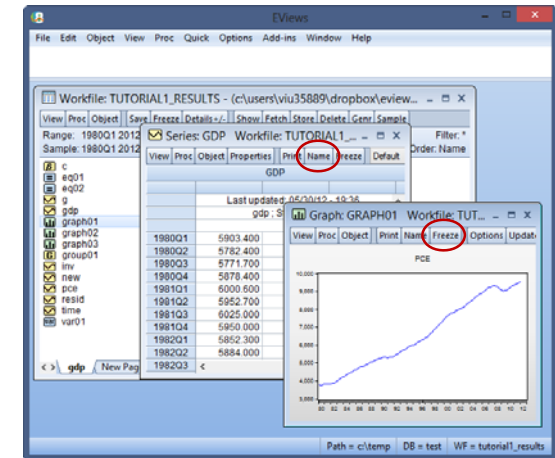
EViews

File Edit Object View Proc Quick Options Add-ins Window Help

Workfile: TUTORIAL1_RESULTS - (c:\users\viu35889\dropbox\eview...

View Proc Object Save Freeze Details+/- Show Fetch Store Delete Genr Sample

Range: 1980Q1 2012
Sample: 1980Q1 2012

Filter: *
Order: Name

c
eq01
eq02
g
gdp
graph01
graph02
graph03
group01
inv
new
pce
resid
time
var01

gdp New Pag

Series: GDP Workfile: TUTORIAL1_...

View Proc Object Properties Print Name Freeze Default

GDP

Last updated: 05/30/12 - 19:36
gdp ; S

| | |
|---|---|
| 1980Q1 | 5903.400 |
| 1980Q2 | 5782.400 |
| 1980Q3 | 5771.700 |
| 1980Q4 | 5878.400 |
| 1981Q1 | 6000.600 |
| 1981Q2 | 5952.700 |
| 1981Q3 | 6025.000 |
| 1981Q4 | 5950.000 |
| 1982Q1 | 5852.300 |
| 1982Q2 | 5884.000 |
| 1982Q3 | |

Graph: GRAPH01 Workfile: TUT...

View Proc Object Print Name Freeze Options Updat

PCE

10,000
9,000
8,000
7,000
6,000
5,000
4,000
3,000

80 82 84 86 88 90 92 94 96 98 00 02 04 06 08 10 12

Path = c:\temp DB = test WF = tutorial1_results